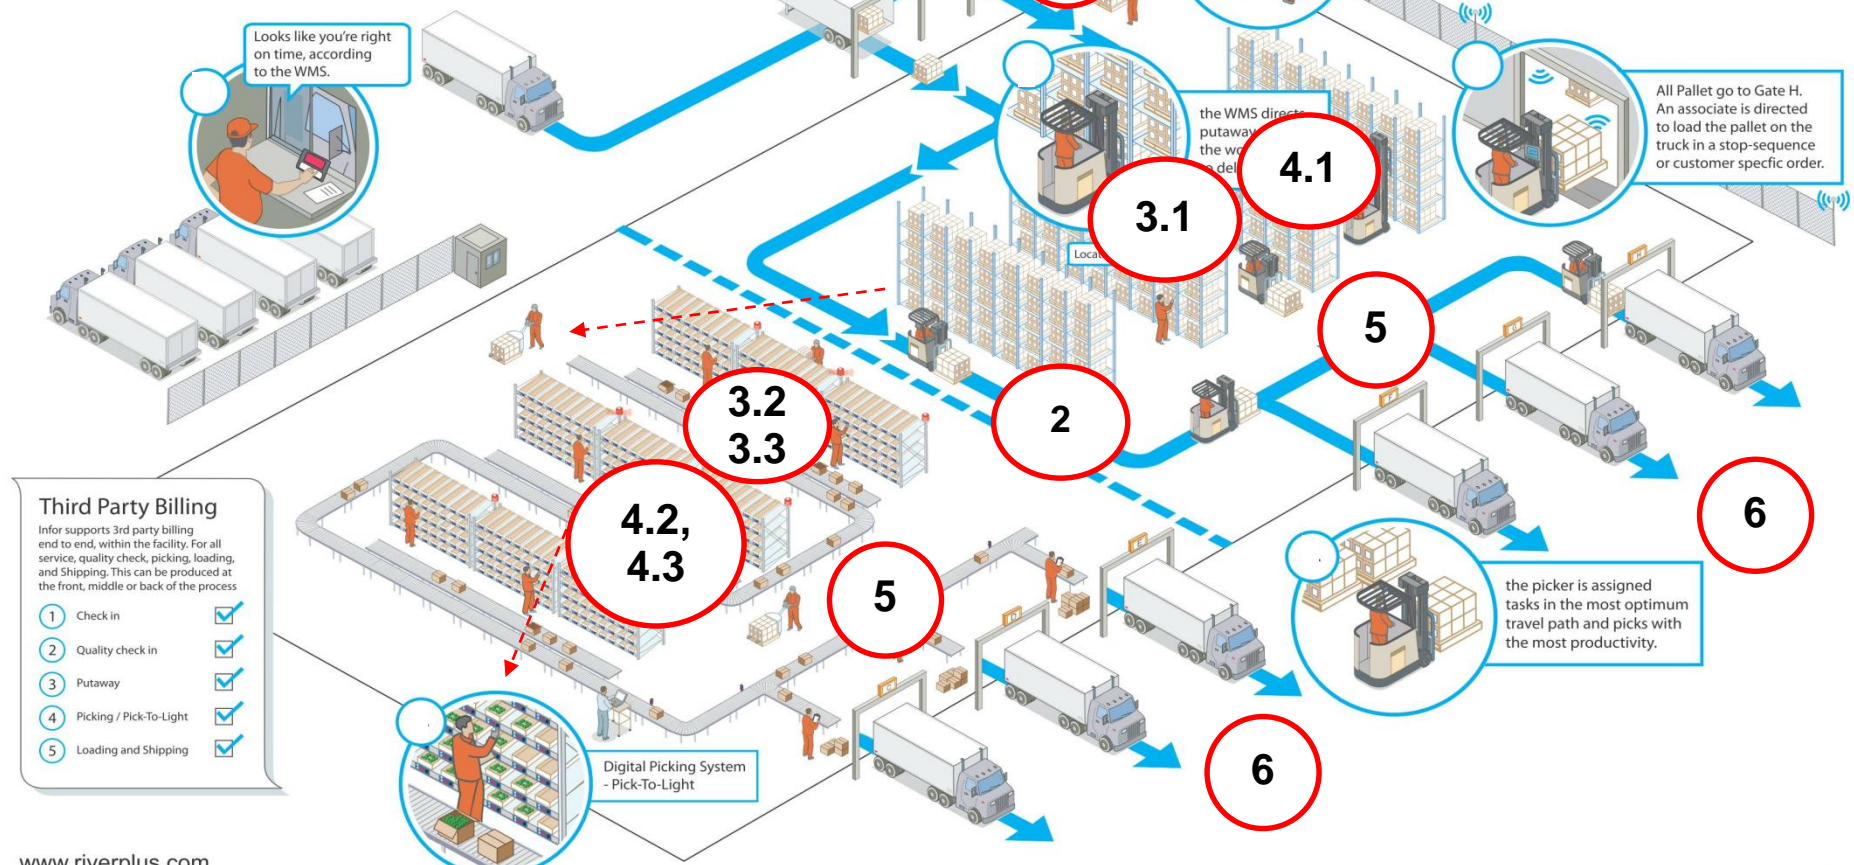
Looks like you're right on time, according to the WMS.

the WMS directs putaway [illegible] the wo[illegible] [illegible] del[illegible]

All Pallet go to Gate H. An associate is directed to load the pallet on the truck in a stop-sequence or customer specfic order.

4.1

3.1

Loca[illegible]

5

3.2
3.3

2

6

4.2,
4.3

5

Third Party Billing
Infor supports 3rd party billing end to end, within the facility. For all service, quality check, picking, loading, and Shipping. This can be produced at the front, middle or back of the process

1 Check in
2 Quality check in
3 Putaway
4 Picking / Pick-To-Light
5 Loading and Shipping

the picker is assigned tasks in the most optimum travel path and picks with the most productivity.

Digital Picking System - Pick-To-Light

6

www.riverplus.com